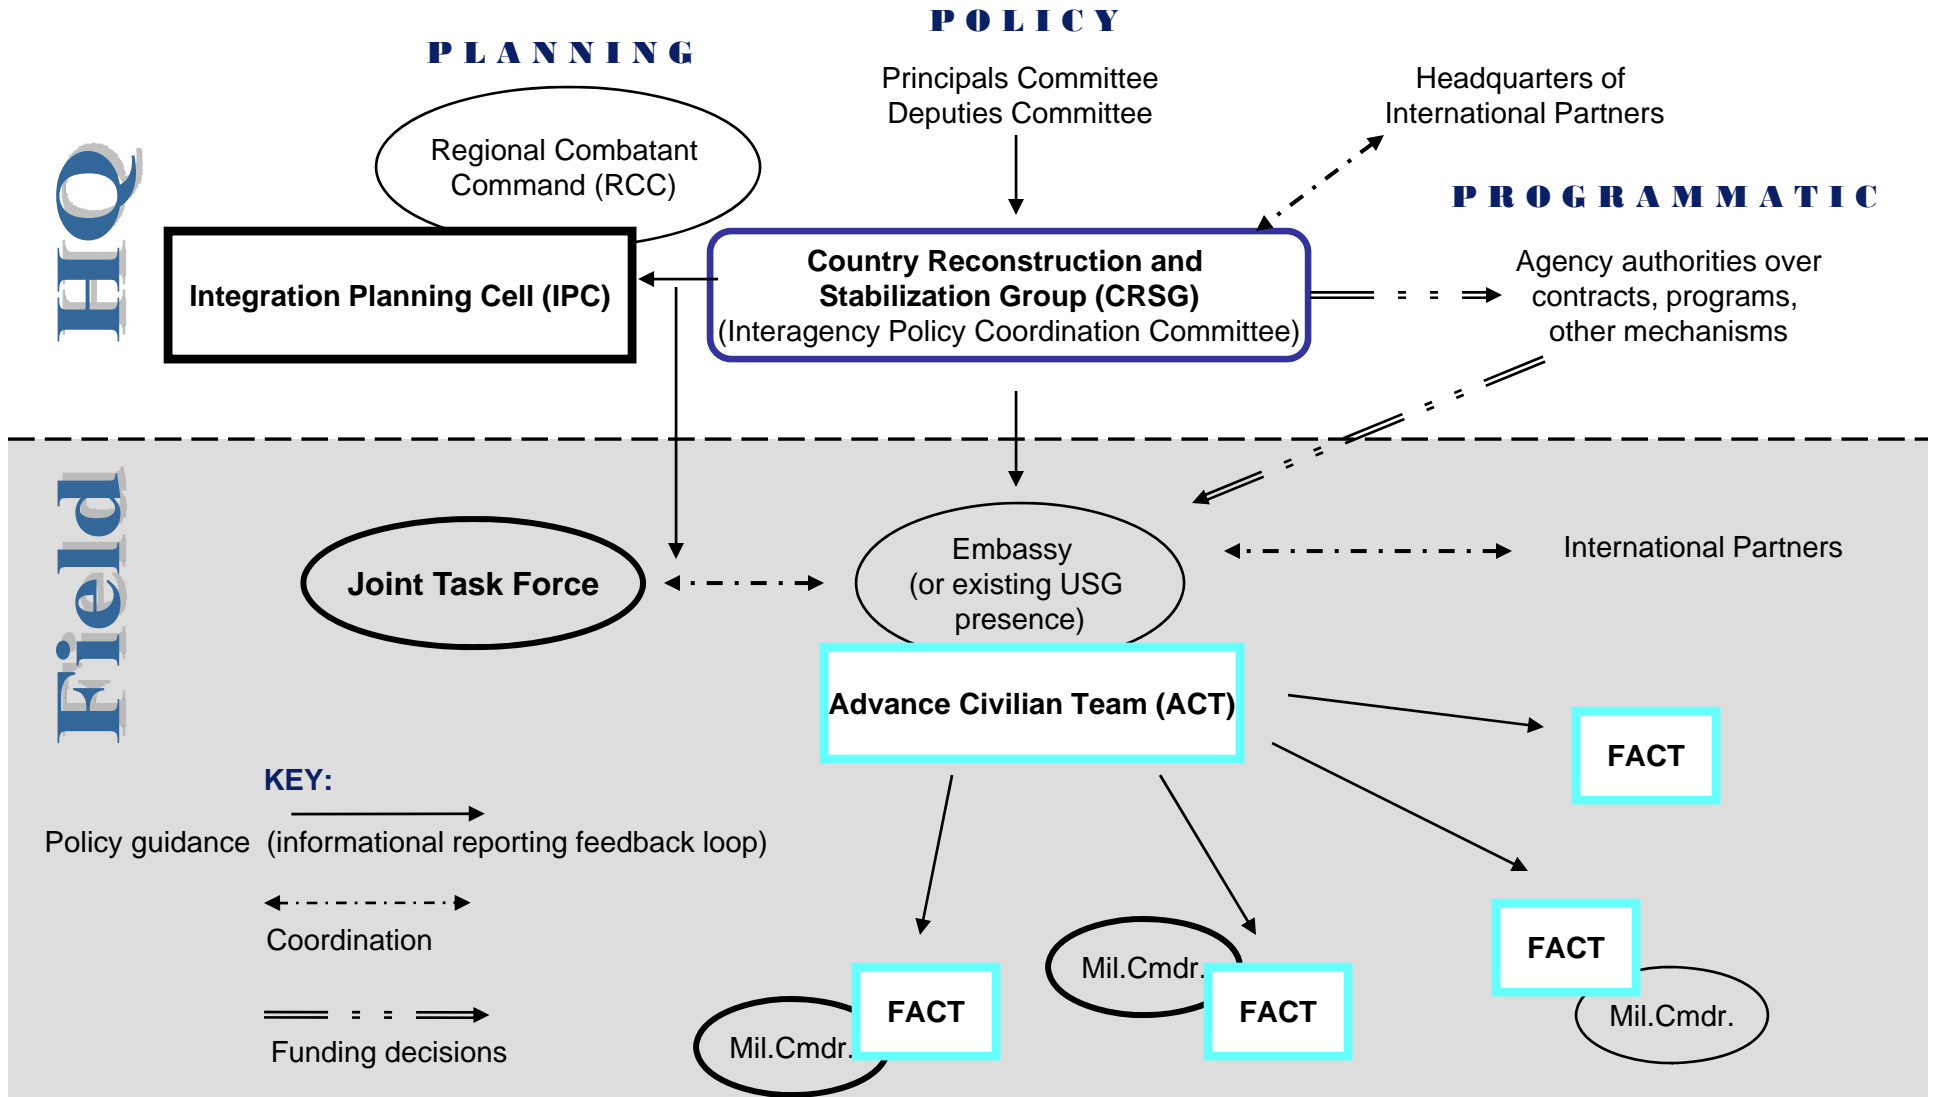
HQ

PLANNING

POLICY

Principals Committee
Deputies Committee

Headquarters of
International Partners

Regional Combatant
Command (RCC)

PROGRAMMATIC

Integration Planning Cell (IPC)

Country Reconstruction and
Stabilization Group (CRSG)
(Interagency Policy Coordination Committee)

Agency authorities over
contracts, programs,
other mechanisms

Field

Joint Task Force

Embassy
(or existing USG
presence)

International Partners

Advance Civilian Team (ACT)

FACT

KEY:

Policy guidance (informational reporting feedback loop)

Coordination

Funding decisions

FACT

Mil.Cmdr.

FACT

Mil.Cmdr.

FACT

Mil.Cmdr.